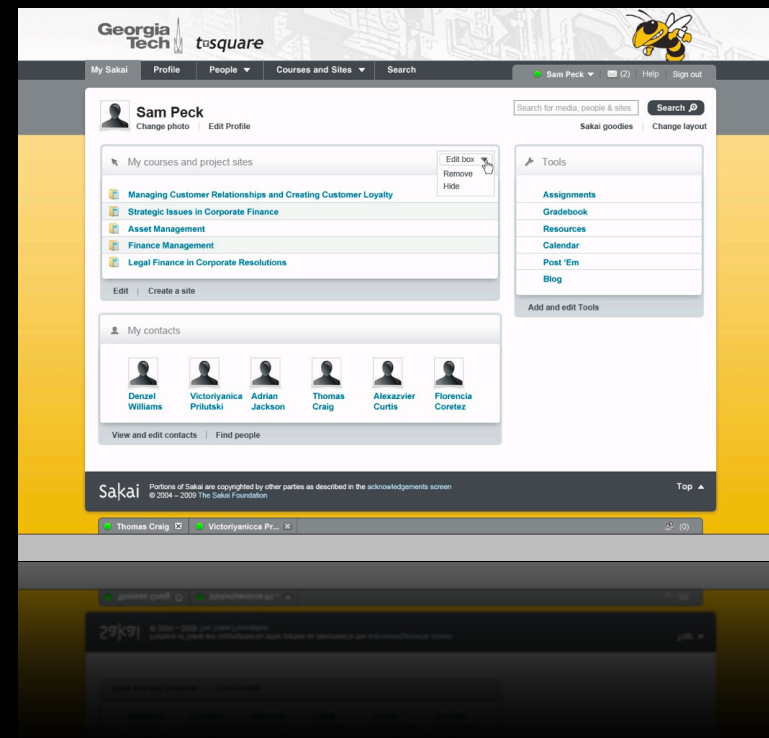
Georgia Tech t-square

My Sakai | Profile | People ▼ | Courses and Sites ▼ | Search

Sam Peck ▼ (2) Help Sign out

Sam Peck
Change photo | Edit Profile

Search for media, people & sites
Search

Sakai goodies | Change layout

My courses and project sites

Edit box
Remove
Hide

Managing Customer Relationships and Creating Customer Loyalty
Strategic Issues in Corporate Finance
Asset Management
Finance Management
Legal Finance in Corporate Resolutions

Edit | Create a site

Tools

Assignments
Gradebook
Resources
Calendar
Post 'Em
Blog

Add and edit Tools

My contacts

Denzel Williams
Victoriyanica Prilutski
Adrian Jackson
Thomas Craig
Alexazvier Curtis
Florencia Coretez

View and edit contacts | Find people

Sakai Portions of Sakai are copyrighted by other parties as described in the acknowledgements screen
© 2004 – 2009 The Sakai Foundation

Top ▲

Thomas Craig ☒ Victoriyanicca Pr... ☒ (0)